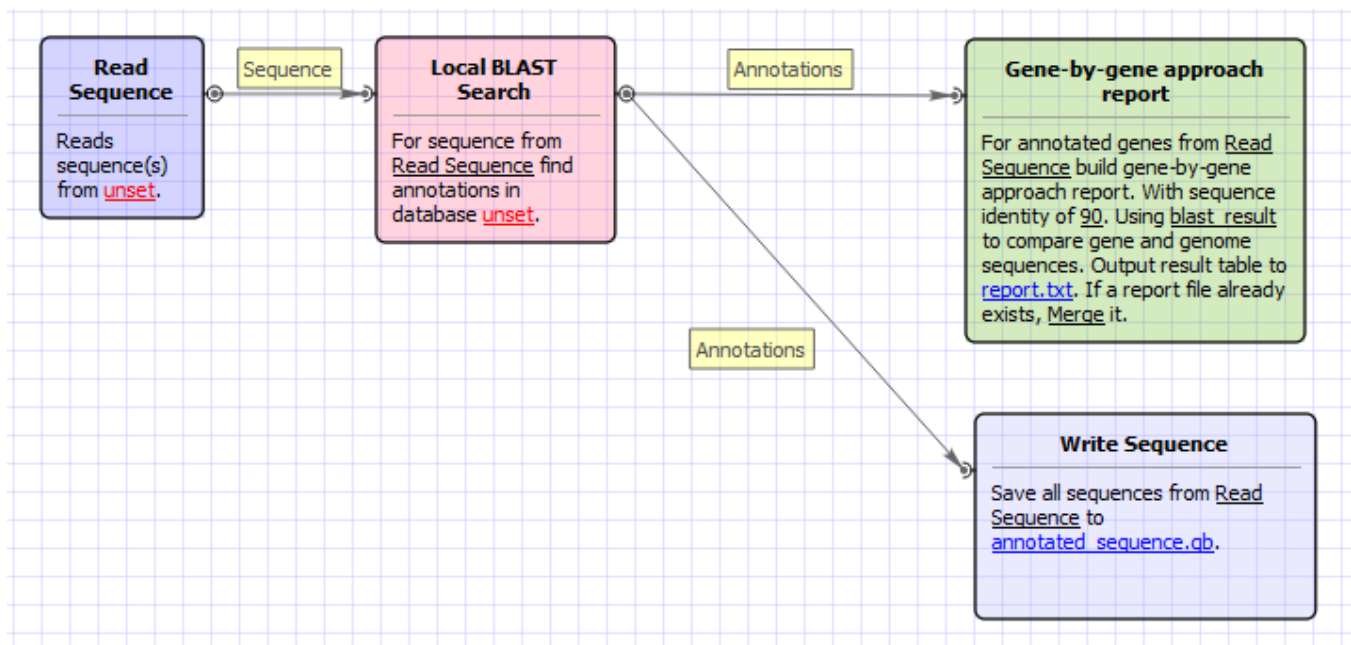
Read Sequence

Reads sequence(s) from unset.

Sequence

Local BLAST Search

For sequence from Read Sequence find annotations in database unset.

Annotations

Gene-by-gene approach report

For annotated genes from Read Sequence build gene-by-gene approach report. With sequence identity of 90. Using blast_result to compare gene and genome sequences. Output result table to report.txt. If a report file already exists, Merge it.

Annotations

Write Sequence

Save all sequences from Read Sequence to annotated_sequence.gb.